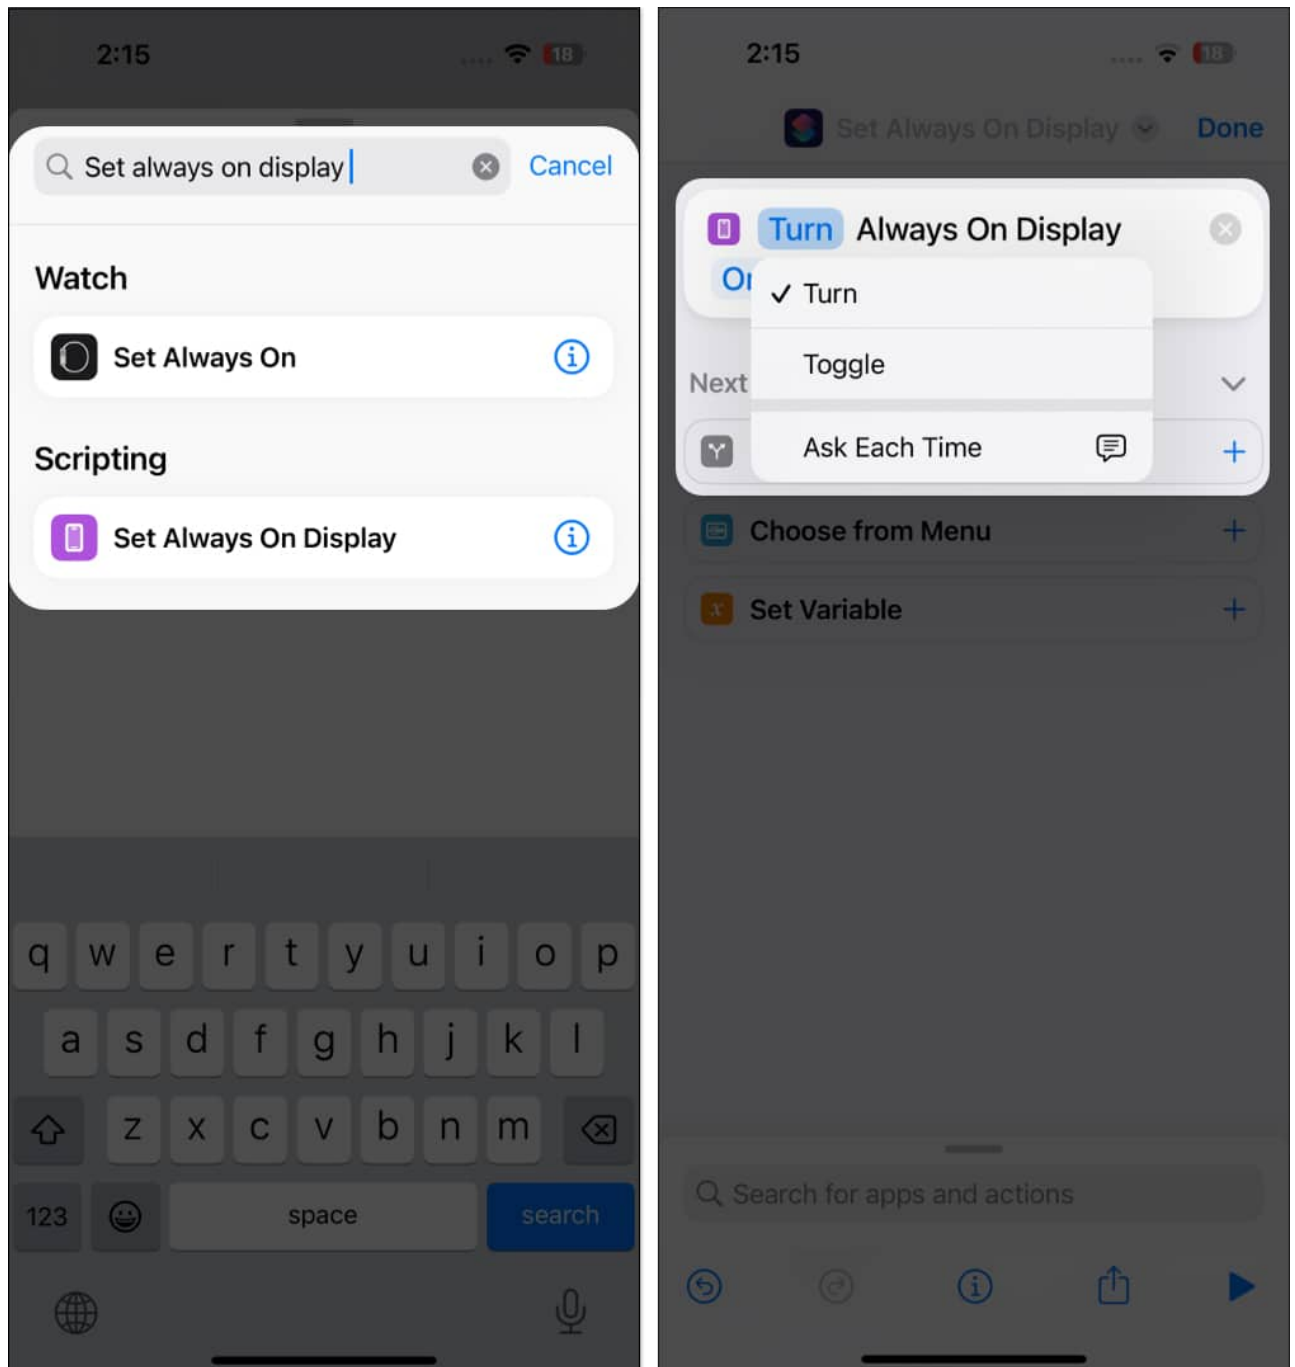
2:15

18

Set always on display

Cancel

Watch

Set Always On

Scripting

Set Always On Display

q w e r t y u i o p

a s d f g h j k l

z x c v b n m

123

space

search

2:15

18

Set Always On Display

Done

Turn Always On Display

On

✓ Turn

Toggle

Next

Ask Each Time

Choose from Menu

Set Variable

Search for apps and actions